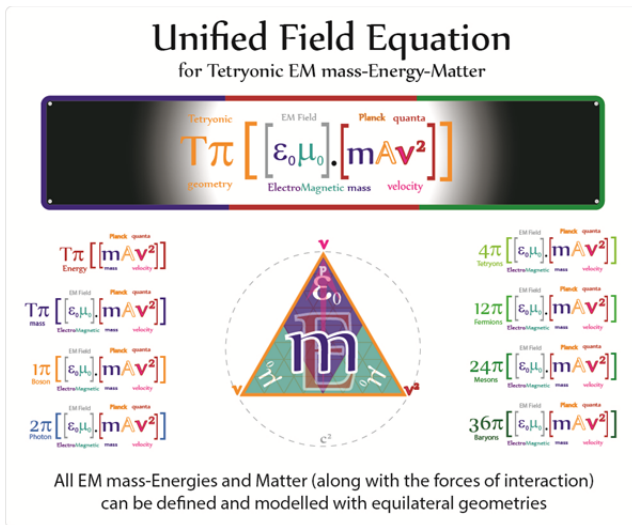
Unified Field Equation
for Tetryonic EM mass-Energy-Matter

Tetryonic EM Field Planck quanta
$T\pi\left[\left[\varepsilon_0\mu_0\right].\left[mAv^2\right]\right]$
geometry ElectroMagnetic mass velocity

$T\pi\left[\left[mAv^2\right]\right]$
Energy mass velocity

EM Field Planck quanta
$T\pi\left[\left[\varepsilon_0\mu_0\right].\left[mAv^2\right]\right]$
mass ElectroMagnetic mass velocity

EM Field Planck quanta
$1\pi\left[\left[\varepsilon_0\mu_0\right].\left[mAv^2\right]\right]$
Boson ElectroMagnetic mass velocity

EM Field Planck quanta
$2\pi\left[\left[\varepsilon_0\mu_0\right].\left[mAv^2\right]\right]$
Photon ElectroMagnetic mass velocity

v
$\varepsilon_0$
m
$\mu_0$ $\mu_0$
v v²
c²

EM Field Planck quanta
$4\pi\left[\left[\varepsilon_0\mu_0\right].\left[mAv^2\right]\right]$
Tetryons ElectroMagnetic mass velocity

EM Field Planck quanta
$12\pi\left[\left[\varepsilon_0\mu_0\right].\left[mAv^2\right]\right]$
Fermions ElectroMagnetic mass velocity

EM Field Planck quanta
$24\pi\left[\left[\varepsilon_0\mu_0\right].\left[mAv^2\right]\right]$
Mesons ElectroMagnetic mass velocity

EM Field Planck quanta
$36\pi\left[\left[\varepsilon_0\mu_0\right].\left[mAv^2\right]\right]$
Baryons ElectroMagnetic mass velocity

All EM mass-Energies and Matter (along with the forces of interaction) can be defined and modelled with equilateral geometries